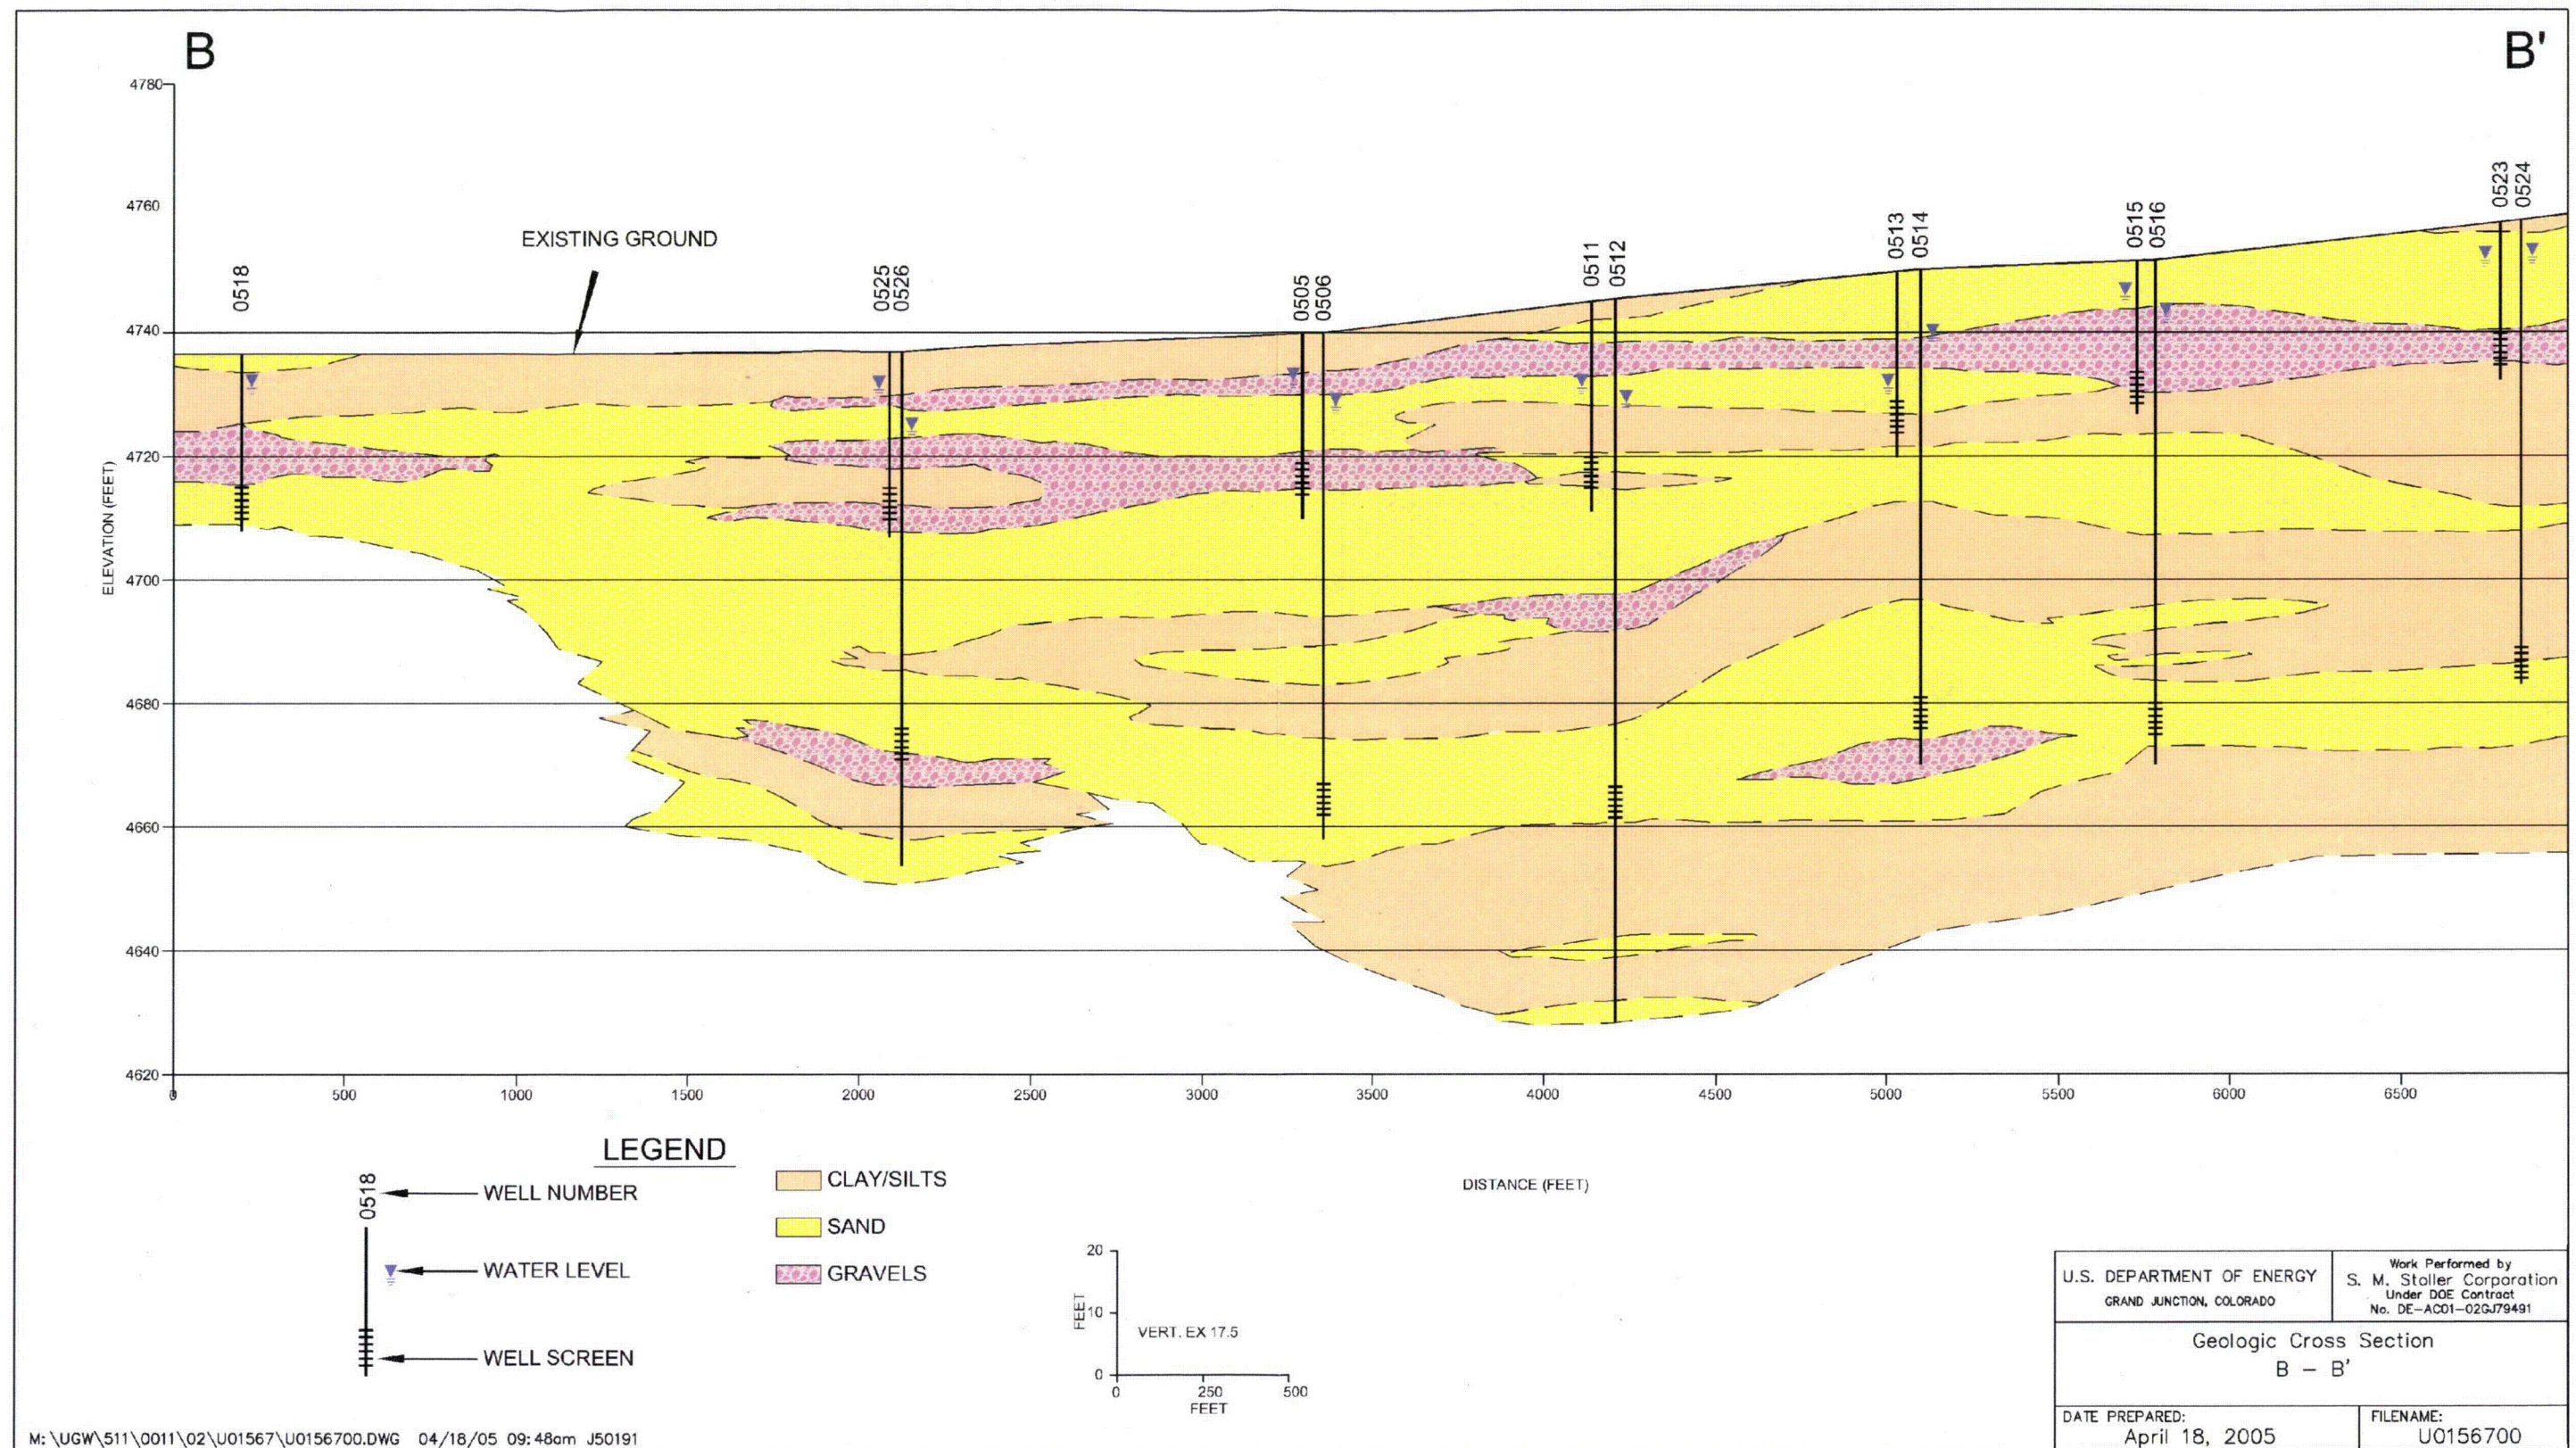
B

B'

4780
4760
4740
4720
4700
4680
4660
4640
4620

ELEVATION (FEET)

EXISTING GROUND

0518

0525
0526

0505
0506

0511
0512

0513
0514

0515
0516

0523
0524

0
500
1000
1500
2000
2500
3000
3500
4000
4500
5000
5500
6000
6500

DISTANCE (FEET)

LEGEND

0518 WELL NUMBER

WATER LEVEL

WELL SCREEN

CLAY/SILTS

SAND

GRAVELS

20
FEET 10
0
0 250 500
FEET

VERT. EX 17.5

U.S. DEPARTMENT OF ENERGY
GRAND JUNCTION, COLORADO

Work Performed by
S. M. Stoller Corporation
Under DOE Contract
No. DE-AC01-02GJ79491

Geologic Cross Section
B – B'

DATE PREPARED:
April 18, 2005

FILENAME:
U0156700

M:\UGW\511\0011\02\U01567\U0156700.DWG 04/18/05 09:48am J50191